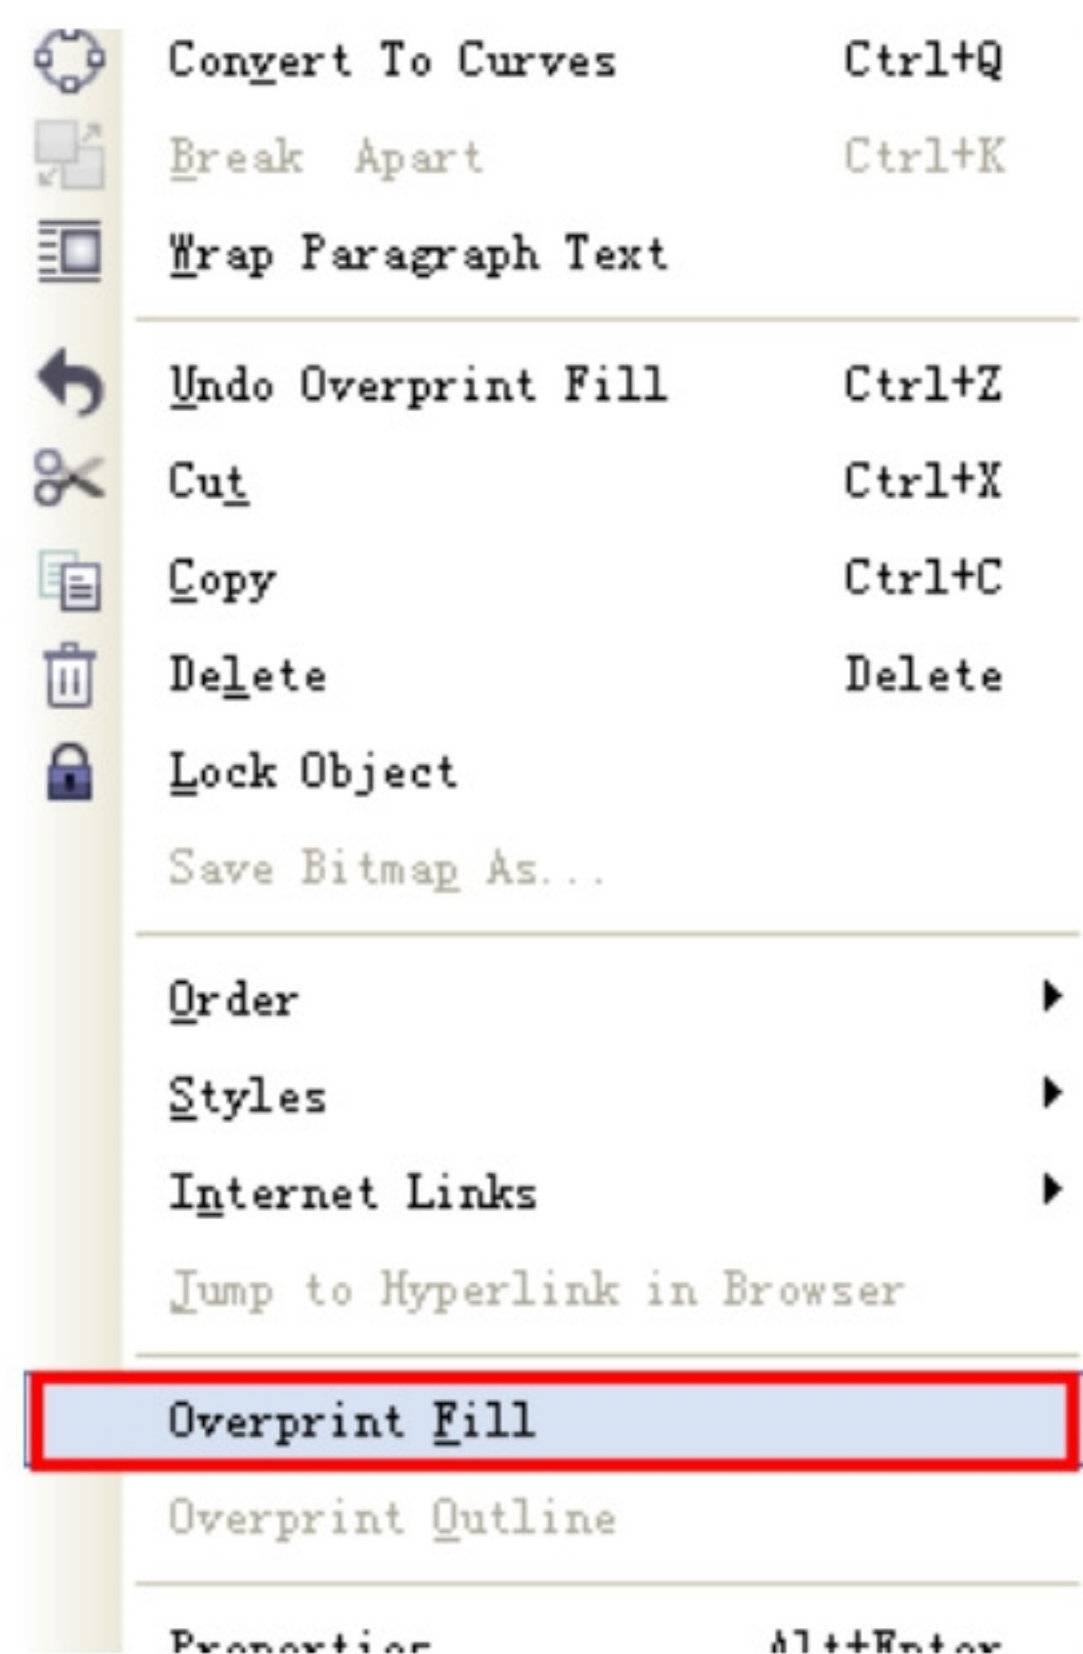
Convert To Curves Ctrl+Q
Break Apart Ctrl+K
Wrap Paragraph Text

Undo Overprint Fill Ctrl+Z
Cut Ctrl+X
Copy Ctrl+C
Delete Delete
Lock Object
Save Bitmap As...

Order
Styles
Internet Links
Jump to Hyperlink in Browser

Overprint Fill
Overprint Outline

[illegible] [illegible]